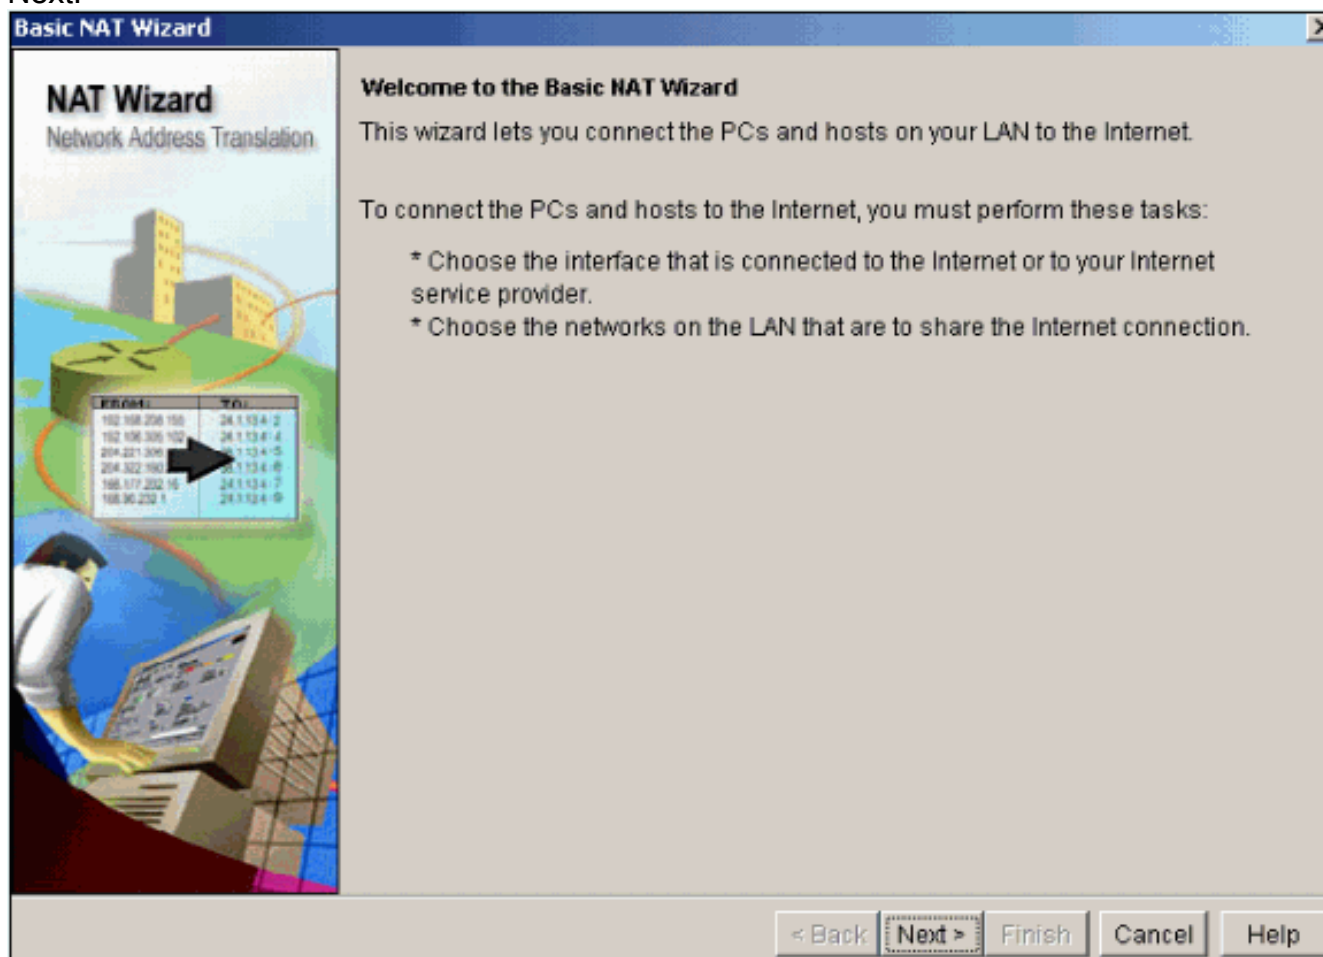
Next.

Basic NAT Wizard

NAT Wizard
Network Address Translation

| FROM: | TO: |
|---|---|
| 192.168.208.150 | 24.1.134.2 |
| 192.168.305.102 | 24.1.134.4 |
| 204.221.306 | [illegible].1.134.5 |
| 204.322.190 | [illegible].1.134.6 |
| 166.177.202.16 | 24.1.134.7 |
| 168.90.232.1 | 24.1.134.9 |

Welcome to the Basic NAT Wizard

This wizard lets you connect the PCs and hosts on your LAN to the Internet.

To connect the PCs and hosts to the Internet, you must perform these tasks:

* Choose the interface that is connected to the Internet or to your Internet service provider.
* Choose the networks on the LAN that are to share the Internet connection.

< Back | Next > | Finish | Cancel | Help